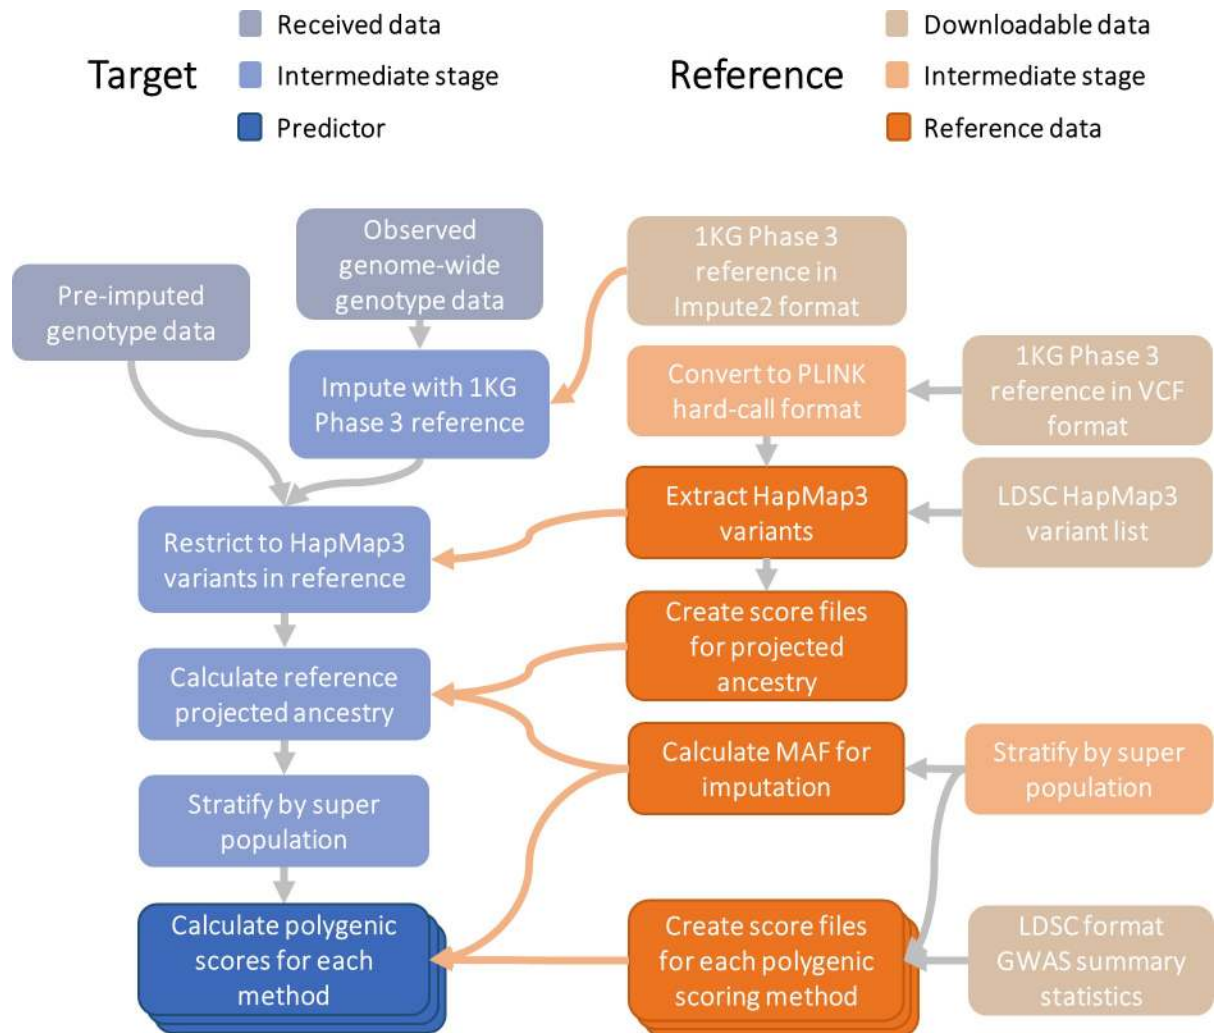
Target

Received data

Intermediate stage

Predictor

Reference

Downloadable data

Intermediate stage

Reference data

Pre-imputed genotype data

Observed genome-wide genotype data

Impute with 1KG Phase 3 reference

1KG Phase 3 reference in Impute2 format

Convert to PLINK hard-call format

1KG Phase 3 reference in VCF format

Restrict to HapMap3 variants in reference

Extract HapMap3 variants

LDSC HapMap3 variant list

Calculate reference projected ancestry

Create score files for projected ancestry

Calculate MAF for imputation

Stratify by super population

Stratify by super population

Calculate polygenic scores for each method

Create score files for each polygenic scoring method

LDSC format GWAS summary statistics